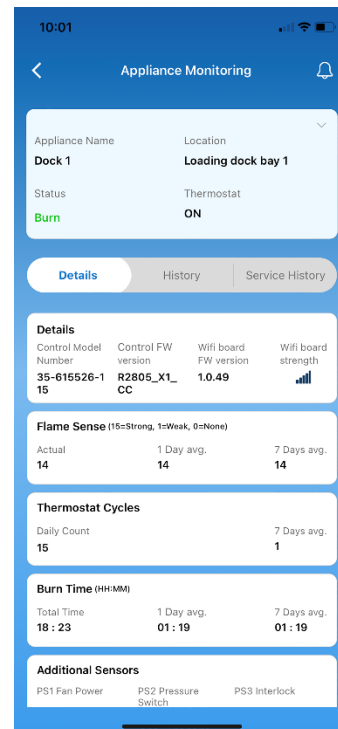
10:01

Appliance Monitoring

Appliance Name
Dock 1

Location
Loading dock bay 1

Status
Burn

Thermostat
ON

Details | History | Service History

Details

| Control Model Number | Control FW version | Wifi board FW version | Wifi board strength |
|---|---|---|---|
| 35-615526-115 | R2805_X1_CC | 1.0.49 | |

Flame Sense (15=Strong, 1=Weak, 0=None)

| Actual | 1 Day avg. | 7 Days avg. |
|---|---|---|
| 14 | 14 | 14 |

Thermostat Cycles

| Daily Count | 7 Days avg. |
|---|---|
| 15 | 1 |

Burn Time (HH:MM)

| Total Time | 1 Day avg. | 7 Days avg. |
|---|---|---|
| 18 : 23 | 01 : 19 | 01 : 19 |

Additional Sensors

PS1 Fan Power
PS2 Pressure Switch
PS3 Interlock